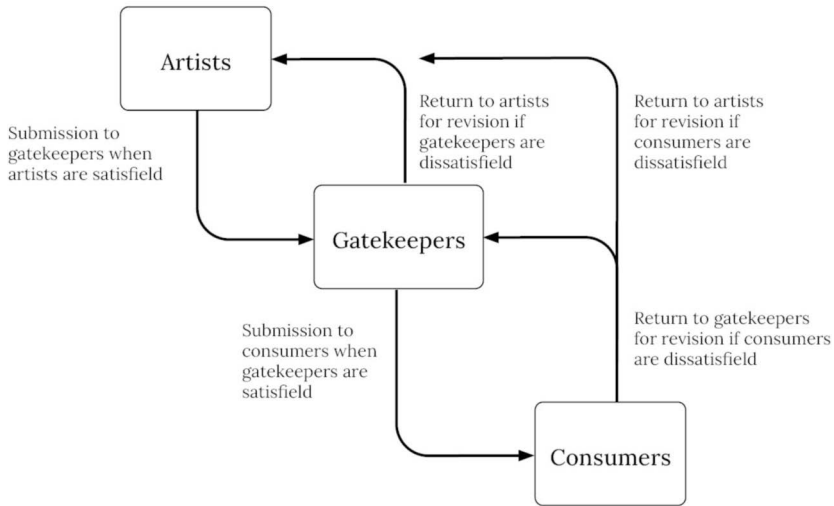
Artists

Submission to gatekeepers when artists are satisfield

Return to artists for revision if gatekeepers are dissatisfield

Return to artists for revision if consumers are dissatisfield

Gatekeepers

Submission to consumers when gatekeepers are satisfield

Return to gatekeepers for revision if consumers are dissatisfield

Consumers